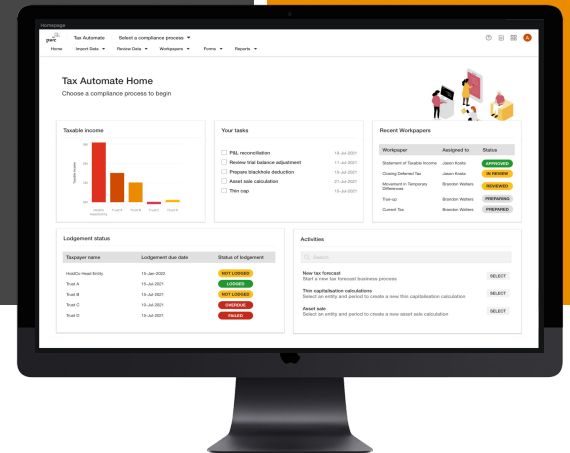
Homepage

pwc Tax Automate Select a compliance process

Home Import Data Review Data Workpapers Forms Reports

A

Tax Automate Home

Choose a compliance process to begin

Taxable income

Taxable Income

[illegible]

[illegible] Trust A Trust B Trust C Trust D

Your tasks

P&L reconciliation 15-Jul-2021

Review trial balance adjustment 17-Jul-2021

Prepare blackhole deduction 19-Jul-2021

Asset sale calculation 21-Jul-2021

Thin cap 15-Jul-2021

Recent Workpapers

| Workpaper | Assigned to | Status |
|---|---|---|
| Statement of Taxable Income | Jason Koolz | APPROVED |
| Closing Deferred Tax | Jason Koolz | IN REVIEW |
| Movement in Temporary Differences | Brandon Walters | REVIEWED |
| True-up | Brandon Walters | PREPARING |
| Current Tax | Brandon Walters | PREPARING |

Lodgement status

| Taxpayer name | Lodgement due date | Status of lodgement |
|---|---|---|
| HoldCo Head Entity | 15-Jan-2022 | NOT LODGED |
| Trust A | 15-Jul-2021 | LODGED |
| Trust B | 15-Jul-2021 | NOT LODGED |
| Trust C | 15-Jul-2021 | OVERDUE |
| Trust D | 15-Jul-2021 | FAILED |

Activities

Search

New tax forecast
Start a new tax forecast business process
SELECT

Thin capitalisation calculations
Select an entity and period to create a new thin capitalisation calculation
SELECT

Asset sale
Select an entity and period to create a new asset sale calculation
SELECT